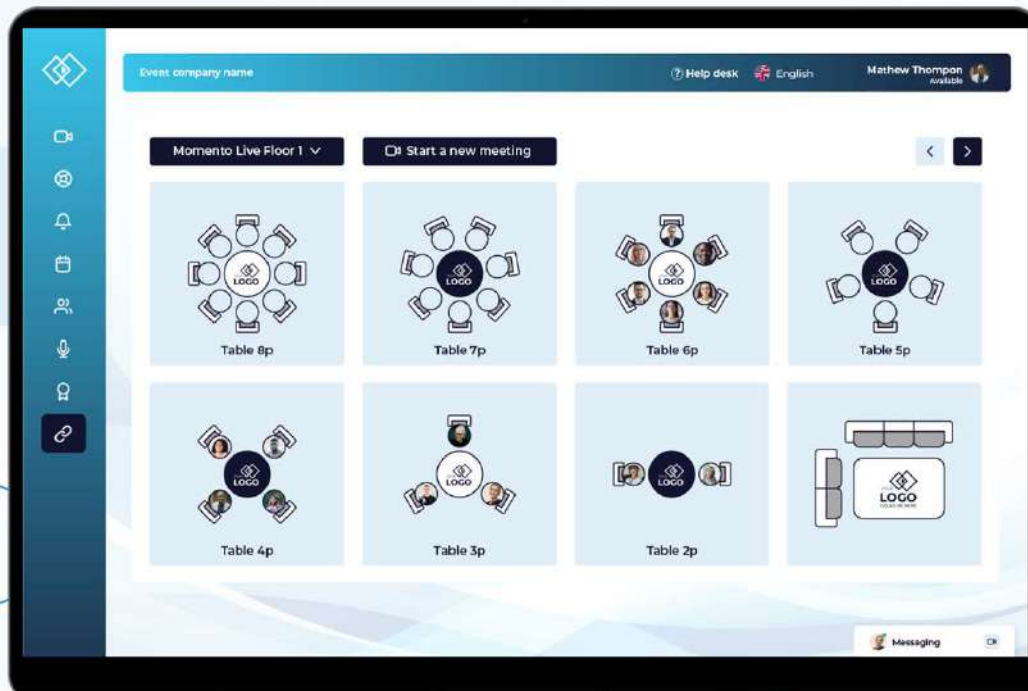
Event company name

Help desk English

Mathew Thompon
Available

Momento Live Floor 1

Start a new meeting

LOGO

Table 8p

LOGO

Table 7p

LOGO

Table 6p

LOGO

Table 5p

LOGO

Table 4p

LOGO

Table 3p

LOGO

Table 2p

LOGO

Messaging